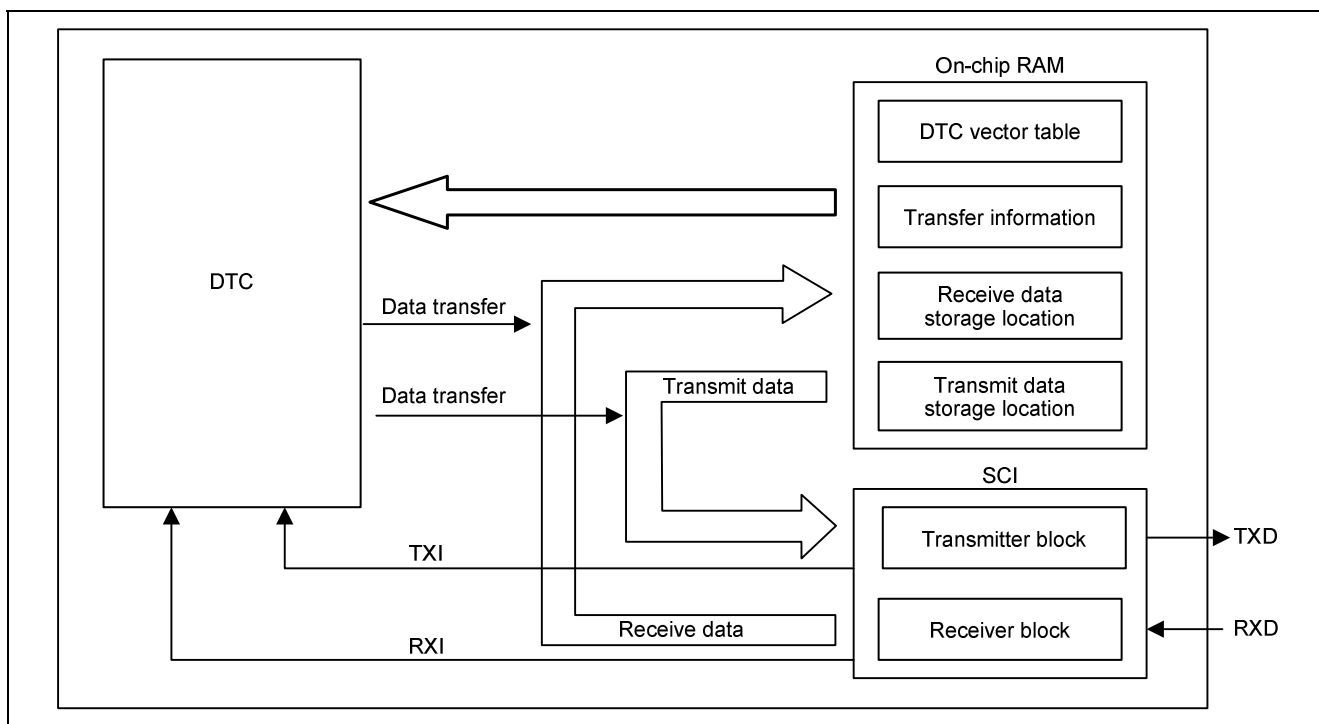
On-chip RAM

DTC vector table

Transfer information

Receive data storage location

Transmit data storage location

DTC

Data transfer

Data transfer

Transmit data

SCI

Transmitter block

TXD

TXI

Receiver block

RXD

Receive data

RXI